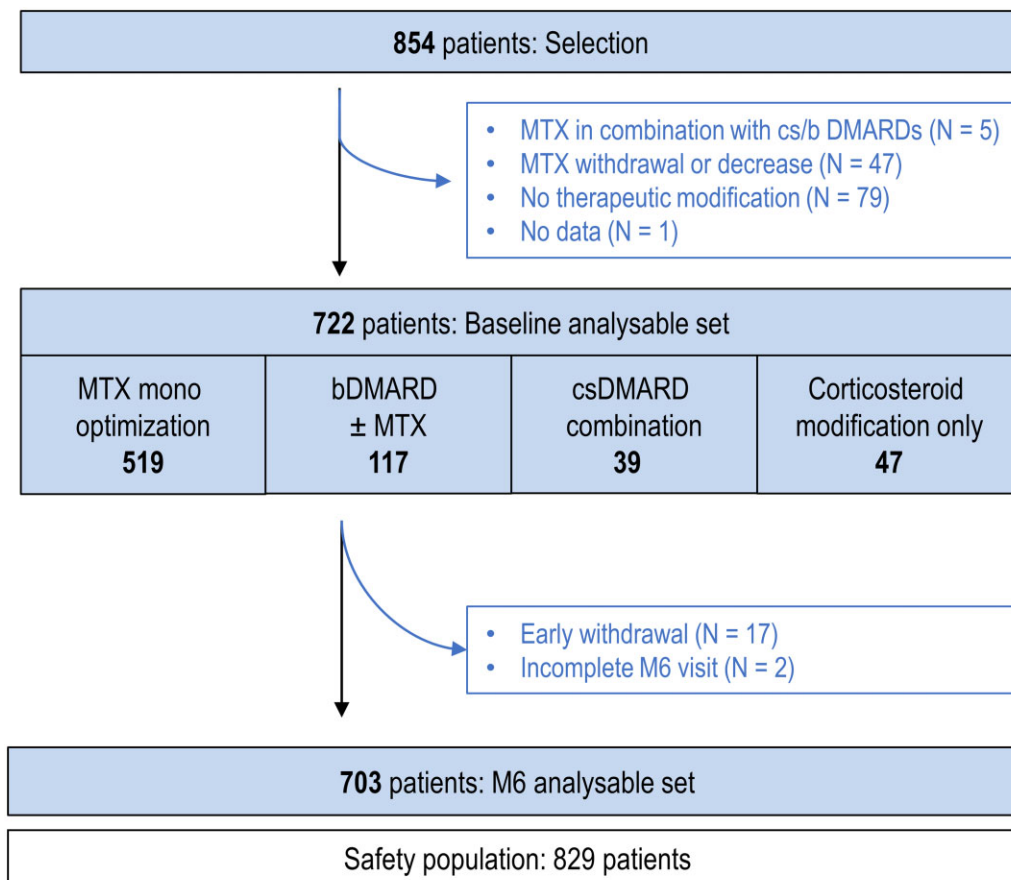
**854** patients: Selection

- MTX in combination with cs/b DMARDs (N = 5)
- MTX withdrawal or decrease (N = 47)
- No therapeutic modification (N = 79)
- No data (N = 1)

**722** patients: Baseline analysable set

| MTX mono optimization **519** | bDMARD ± MTX **117** | csDMARD combination **39** | Corticosteroid modification only **47** |
|---|---|---|---|

- Early withdrawal (N = 17)
- Incomplete M6 visit (N = 2)

**703** patients: M6 analysable set

Safety population: 829 patients